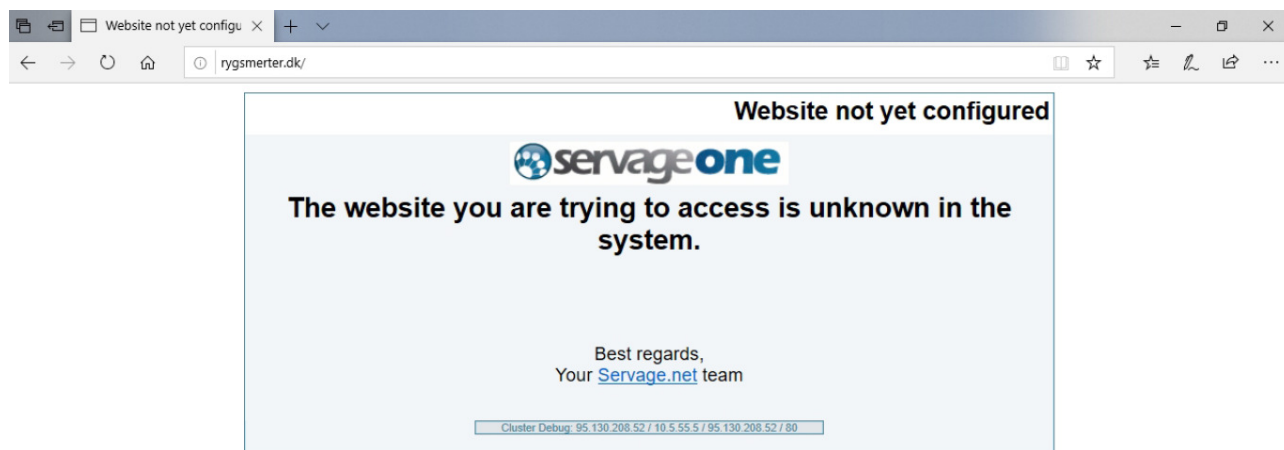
Website not yet configu

rygsmerter.dk/

Website not yet configured

servageone

The website you are trying to access is unknown in the system.

Best regards,
Your Servage.net team

Cluster Debug: 95.130.208.52 / 10.5.55.5 / 95.130.208.52 / 80